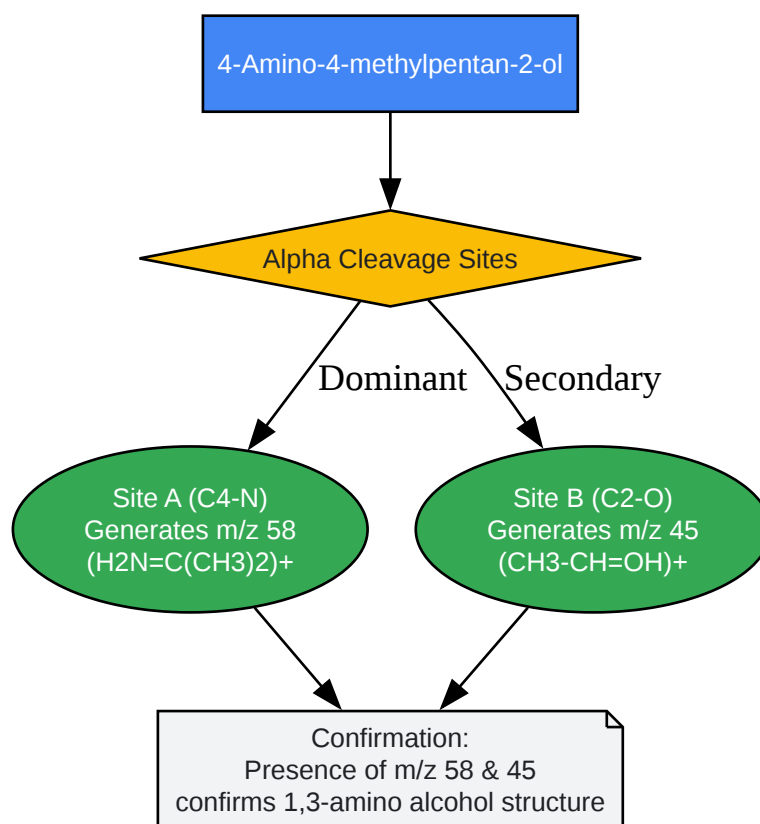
4-Amino-4-methylpentan-2-ol

Alpha Cleavage Sites

Dominant

Secondary

Site A (C4-N)
Generates m/z 58
(H2N=C(CH3)2)+

Site B (C2-O)
Generates m/z 45
(CH3-CH=OH)+

Confirmation:
Presence of m/z 58 & 45
confirms 1,3-amino alcohol structure